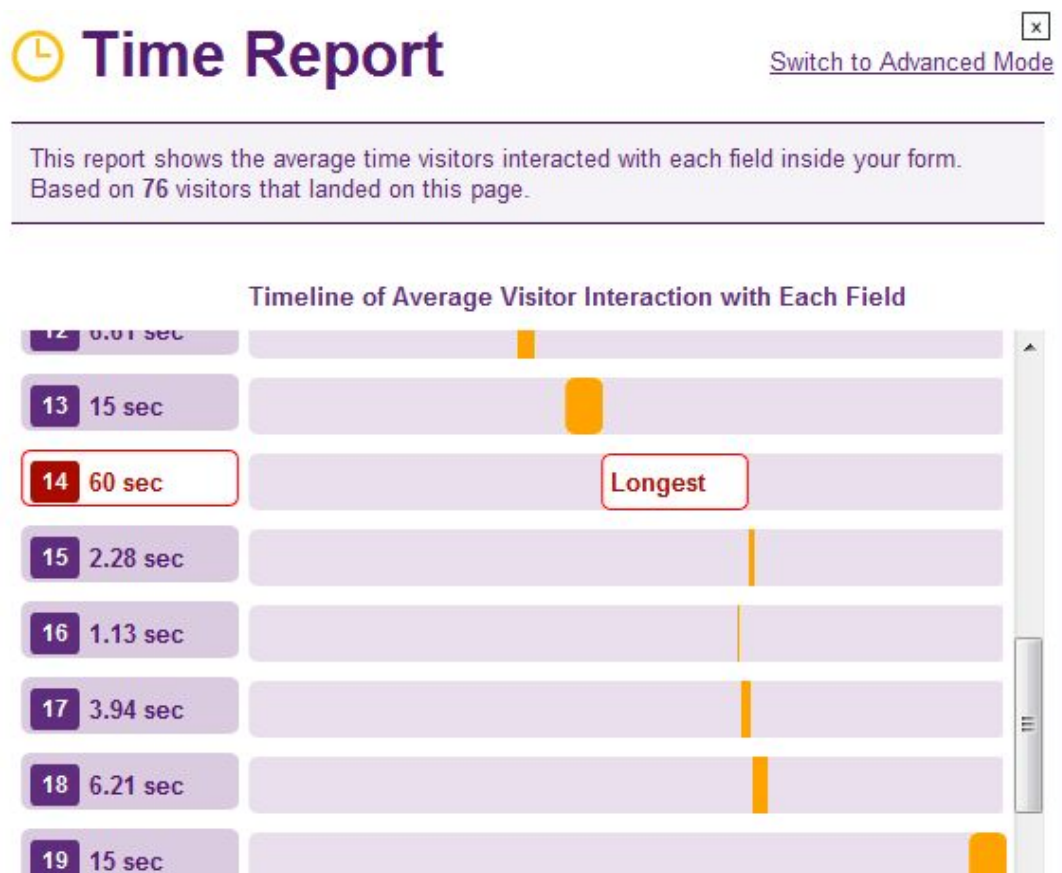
Time Report

×

Switch to Advanced Mode

This report shows the average time visitors interacted with each field inside your form. Based on **76** visitors that landed on this page.

Timeline of Average Visitor Interaction with Each Field

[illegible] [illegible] sec

13 15 sec

14 60 sec
Longest

15 2.28 sec

16 1.13 sec

17 3.94 sec

18 6.21 sec

19 15 sec